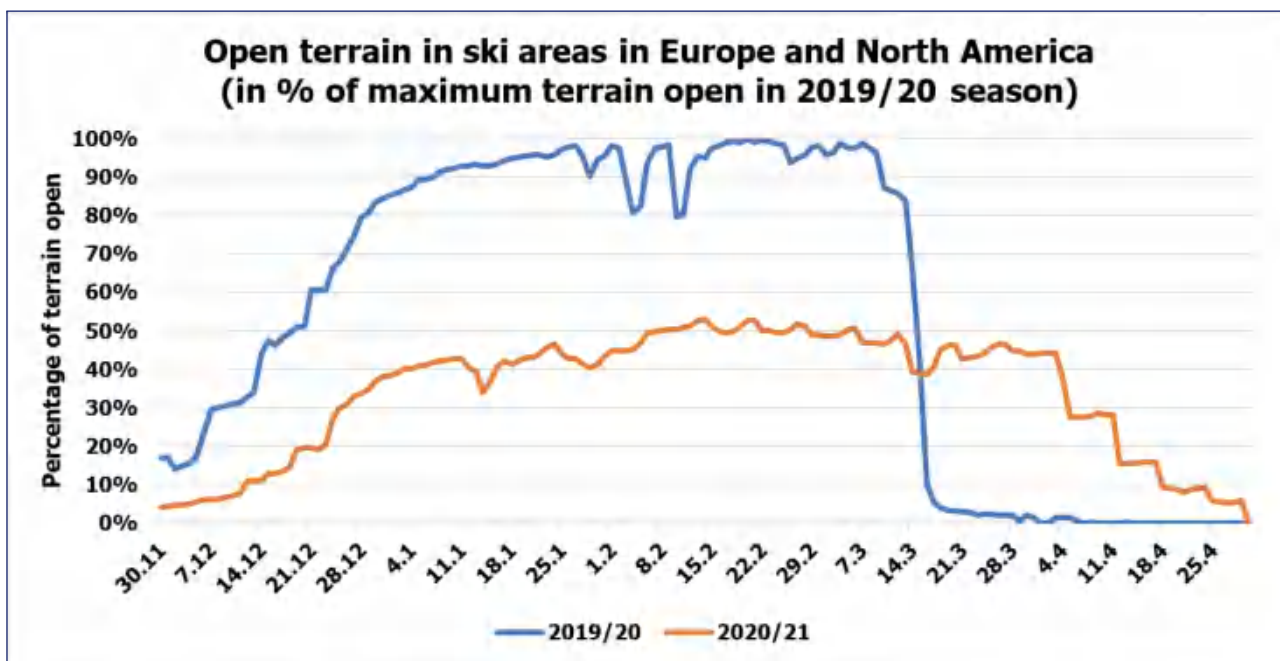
Open terrain in ski areas in Europe and North America
(in % of maximum terrain open in 2019/20 season)

Percentage of terrain open

100%
90%
80%
70%
60%
50%
40%
30%
20%
10%
0%

30.11
7.12
14.12
21.12
28.12
4.1
11.1
18.1
25.1
1.2
8.2
15.2
22.2
29.2
7.3
14.3
21.3
28.3
4.4
11.4
18.4
25.4

2019/20
2020/21